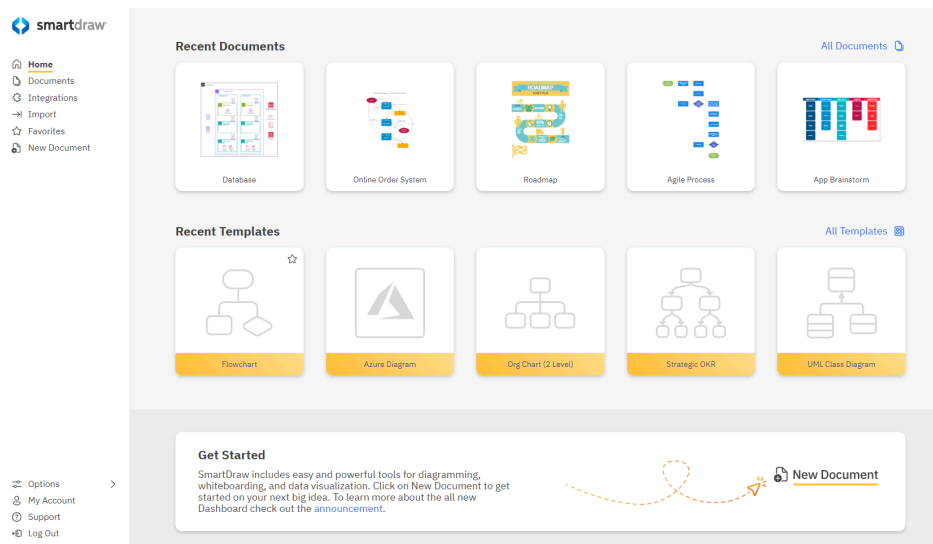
smartdraw

Home
Documents
Integrations
Import
Favorites
New Document

Recent Documents

All Documents

Database

Online Order System

ROADMAP

Roadmap

Agile Process

App Brainstorm

Recent Templates

All Templates

Flowchart

Azure Diagram

Org Chart (2 Level)

Strategic OKR

UML Class Diagram

Get Started

SmartDraw includes easy and powerful tools for diagramming, whiteboarding, and data visualization. Click on New Document to get started on your next big idea. To learn more about the all new Dashboard check out the announcement.

New Document

Options
My Account
Support
Log Out